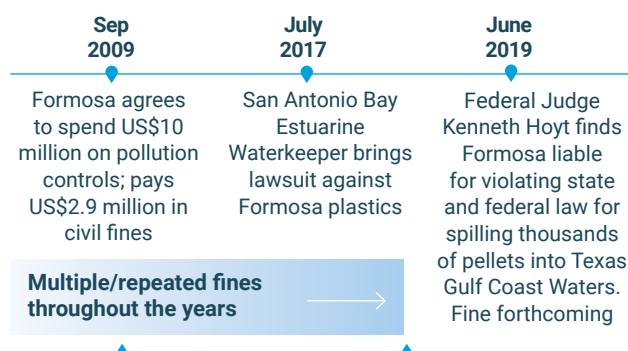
Sep 2009

Formosa agrees to spend US$10 million on pollution controls; pays US$2.9 million in civil fines

July 2017

San Antonio Bay Estuarine Waterkeeper brings lawsuit against Formosa plastics

June 2019

Federal Judge Kenneth Hoyt finds Formosa liable for violating state and federal law for spilling thousands of pellets into Texas Gulf Coast Waters. Fine forthcoming

Multiple/repeated fines throughout the years